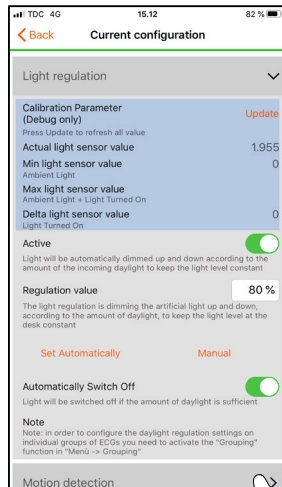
TDC 4G 15.12 82 %

Back Current configuration

Light regulation

Calibration Parameter (Debug only) Update
Press Update to refresh all value

Actual light sensor value 1.955

Min light sensor value 0
Ambient Light

Max light sensor value
Ambient Light + Light Turned On

Delta light sensor value 0
Light Turned On

Active
Light will be automatically dimmed up and down according to the amount of the incoming daylight to keep the light level constant

Regulation value 80 %
The light regulation is dimming the artificial light up and down, according to the amount of daylight, to keep the light level at the desk constant

Set Automatically Manual

Automatically Switch Off
Light will be switched off if the amount of daylight is sufficient

Note
Note: in order to configure the daylight regulation settings on individual groups of ECGs you need to activate the "Grouping" function in "Menù -> Grouping"

Motion detection